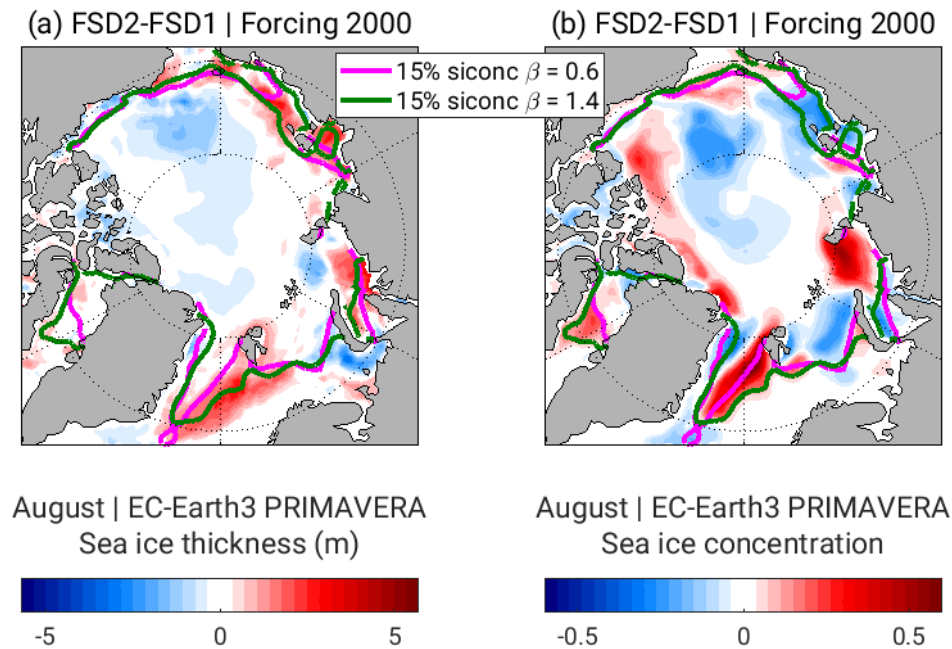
(a) FSD2-FSD1 | Forcing 2000

15% siconc $\beta = 0.6$
15% siconc $\beta = 1.4$

August | EC-Earth3 PRIMAVERA
Sea ice thickness (m)

-5 0 5

(b) FSD2-FSD1 | Forcing 2000

August | EC-Earth3 PRIMAVERA
Sea ice concentration

-0.5 0 0.5